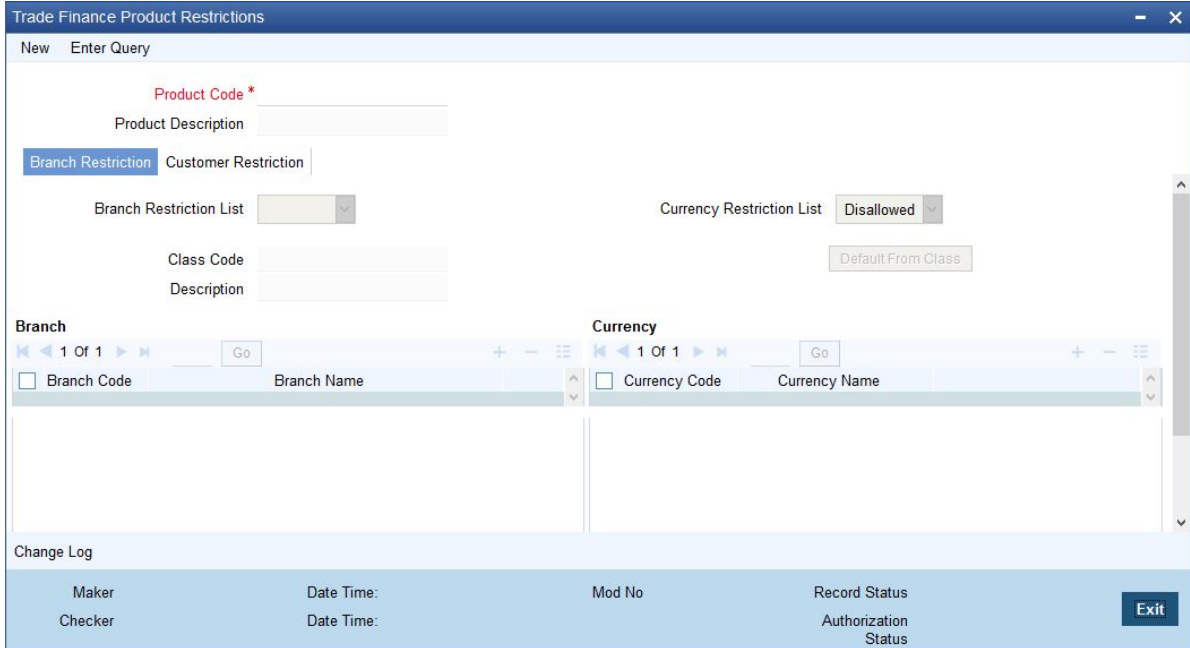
Trade Finance Product Restrictions

New Enter Query

Product Code *
Product Description

Branch Restriction Customer Restriction

Branch Restriction List

Currency Restriction List Disallowed

Class Code
Description

Default From Class

Branch
1 Of 1 Go

| Branch Code | Branch Name |
|---|---|
| | |

Currency
1 Of 1 Go

| Currency Code | Currency Name |
|---|---|
| | |

Change Log

Maker Date Time: Mod No Record Status
Checker Date Time: Authorization Status

Exit